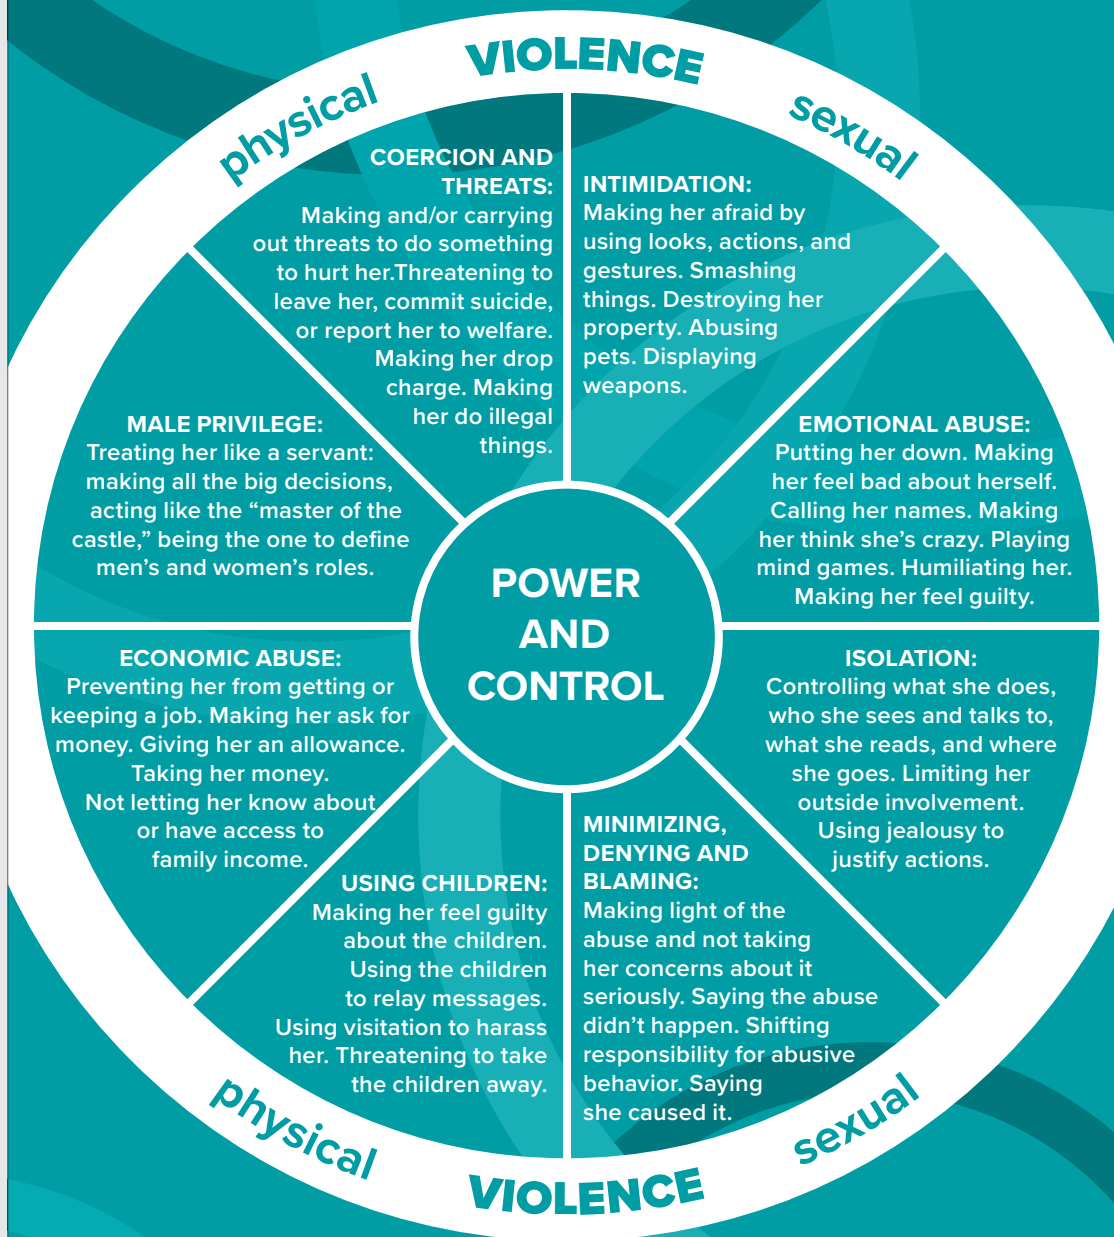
physical VIOLENCE sexual

COERCION AND THREATS:
Making and/or carrying out threats to do something to hurt her.Threatening to leave her, commit suicide, or report her to welfare. Making her drop charge. Making her do illegal things.

INTIMIDATION:
Making her afraid by using looks, actions, and gestures. Smashing things. Destroying her property. Abusing pets. Displaying weapons.

MALE PRIVILEGE:
Treating her like a servant: making all the big decisions, acting like the "master of the castle," being the one to define men's and women's roles.

EMOTIONAL ABUSE:
Putting her down. Making her feel bad about herself. Calling her names. Making her think she's crazy. Playing mind games. Humiliating her. Making her feel guilty.

POWER AND CONTROL

ECONOMIC ABUSE:
Preventing her from getting or keeping a job. Making her ask for money. Giving her an allowance. Taking her money. Not letting her know about or have access to family income.

ISOLATION:
Controlling what she does, who she sees and talks to, what she reads, and where she goes. Limiting her outside involvement. Using jealousy to justify actions.

USING CHILDREN:
Making her feel guilty about the children. Using the children to relay messages. Using visitation to harass her. Threatening to take the children away.

MINIMIZING, DENYING AND BLAMING:
Making light of the abuse and not taking her concerns about it seriously. Saying the abuse didn't happen. Shifting responsibility for abusive behavior. Saying she caused it.

physical VIOLENCE sexual